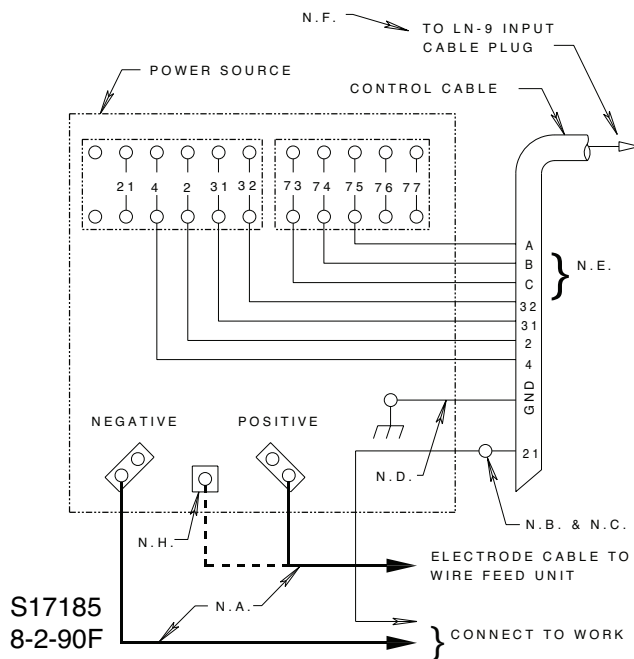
N.F.

TO LN-9 INPUT CABLE PLUG

POWER SOURCE

CONTROL CABLE

21 4 2 31 32

73 74 75 76 77

A
B
C
32
31
2
4
GND
21

N.E.

NEGATIVE

POSITIVE

N.D.

N.H.

N.B. & N.C.

ELECTRODE CABLE TO WIRE FEED UNIT

N.A.

S17185
8-2-90F

CONNECT TO WORK